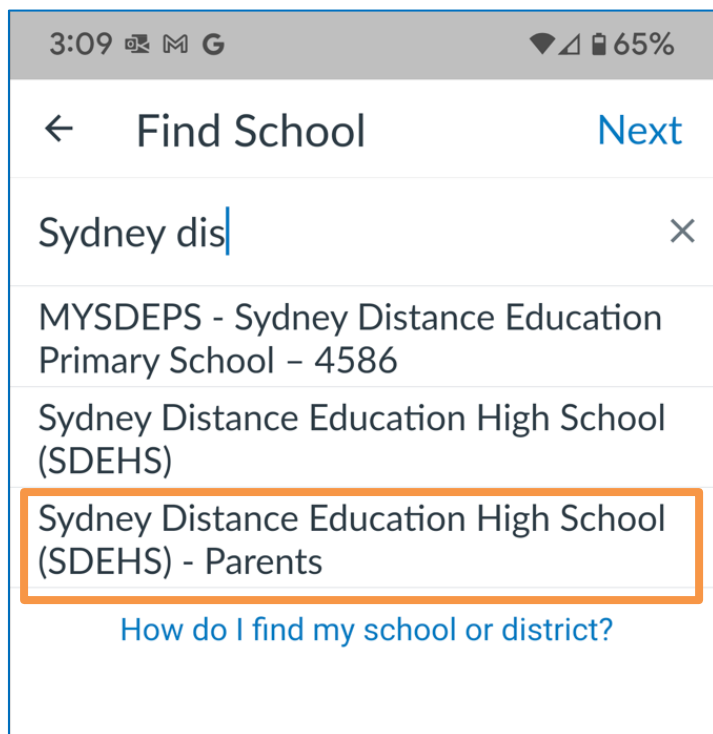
3:09 M G 65%

← Find School Next

Sydney dis ×

MYSDEPS - Sydney Distance Education Primary School – 4586

Sydney Distance Education High School (SDEHS)

Sydney Distance Education High School (SDEHS) - Parents

How do I find my school or district?